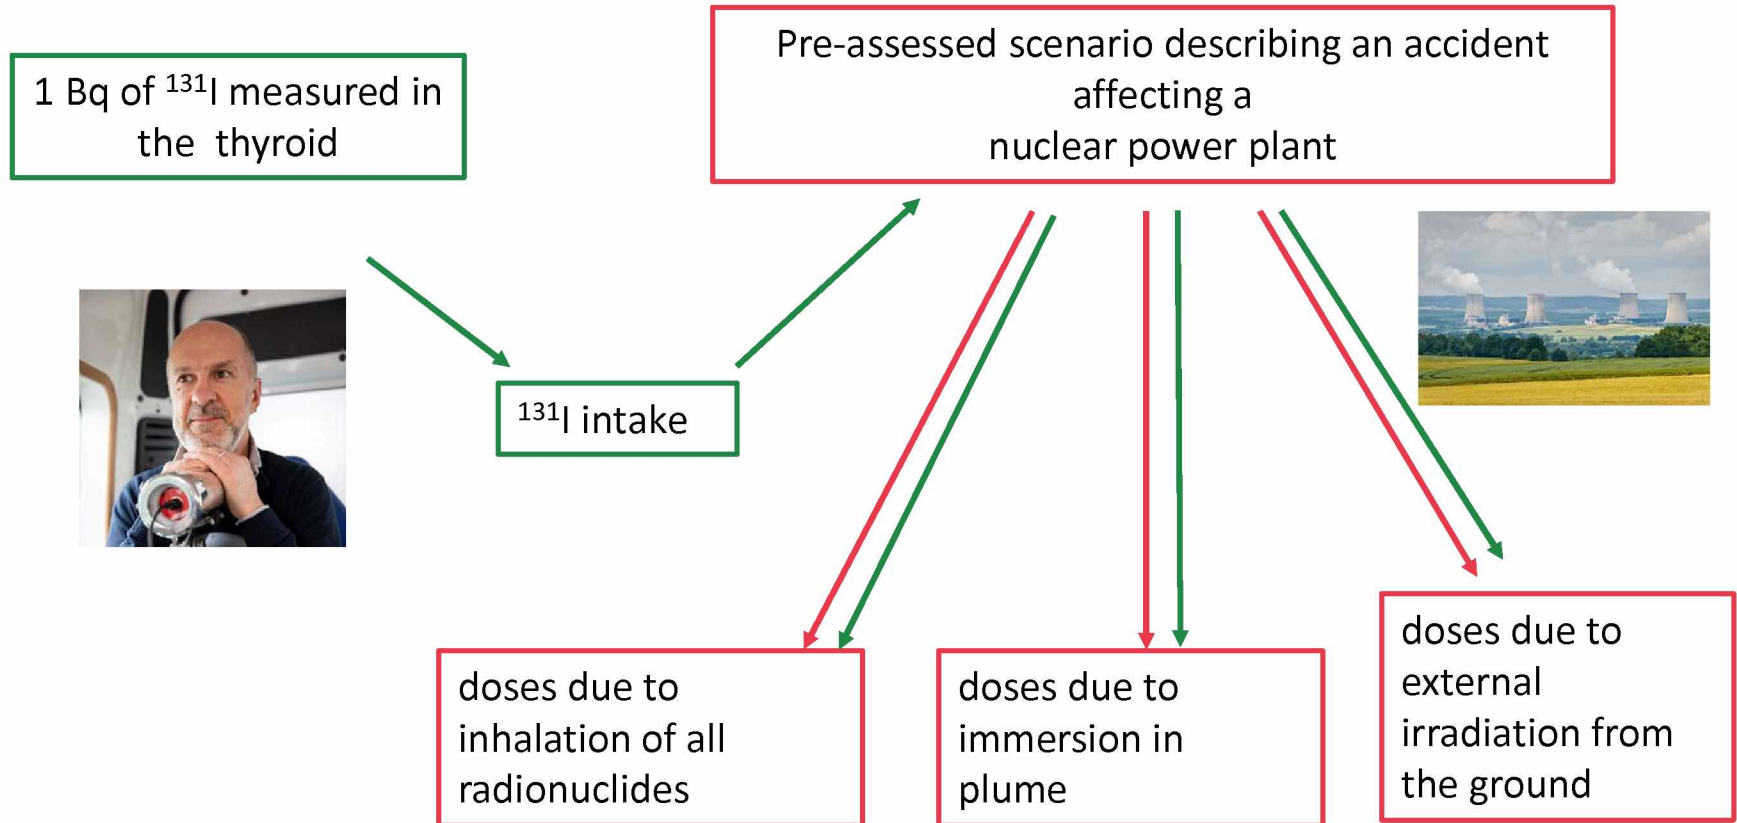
1 Bq of $^{131}$I measured in the thyroid

Pre-assessed scenario describing an accident affecting a nuclear power plant

$^{131}$I intake

doses due to inhalation of all radionuclides

doses due to immersion in plume

doses due to external irradiation from the ground